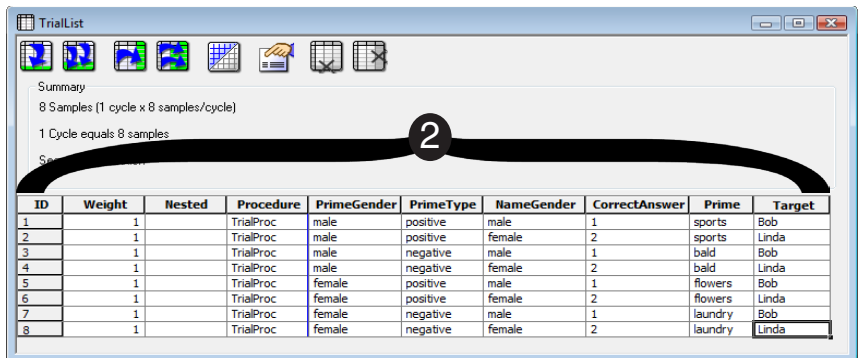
TrialList

Summary

8 Samples (1 cycle x 8 samples/cycle)

1 Cycle equals 8 samples

Se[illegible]

2

| ID | Weight | Nested | Procedure | PrimeGender | PrimeType | NameGender | CorrectAnswer | Prime | Target |
|---|---|---|---|---|---|---|---|---|---|
| 1 | 1 | | TrialProc | male | positive | male | 1 | sports | Bob |
| 2 | 1 | | TrialProc | male | positive | female | 2 | sports | Linda |
| 3 | 1 | | TrialProc | male | negative | male | 1 | bald | Bob |
| 4 | 1 | | TrialProc | male | negative | female | 2 | bald | Linda |
| 5 | 1 | | TrialProc | female | positive | male | 1 | flowers | Bob |
| 6 | 1 | | TrialProc | female | positive | female | 2 | flowers | Linda |
| 7 | 1 | | TrialProc | female | negative | male | 1 | laundry | Bob |
| 8 | 1 | | TrialProc | female | negative | female | 2 | laundry | Linda |